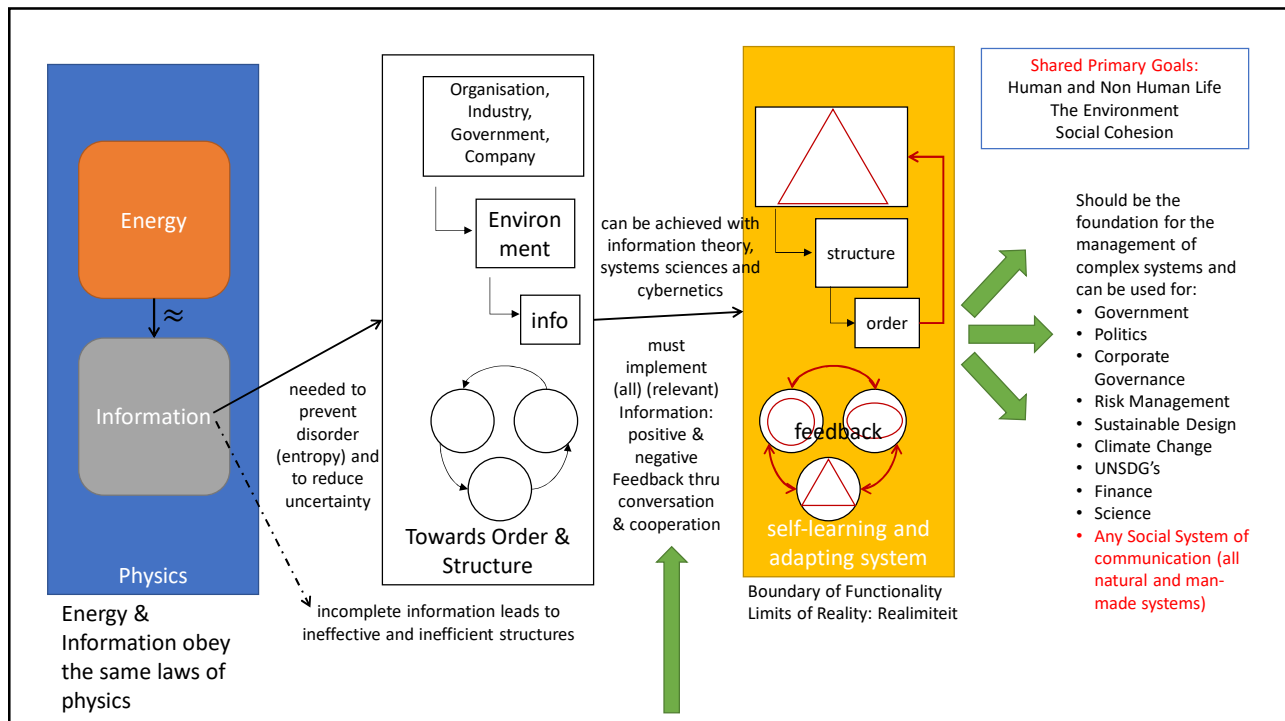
Energy

$\approx$

Information

Physics

Energy & Information obey the same laws of physics

needed to prevent disorder (entropy) and to reduce uncertainty

incomplete information leads to ineffective and inefficient structures

Organisation, Industry, Government, Company

Environ ment

info

Towards Order & Structure

can be achieved with information theory, systems sciences and cybernetics

must implement (all) (relevant) Information: positive & negative Feedback thru conversation & cooperation

structure

order

feedback

self-learning and adapting system

Boundary of Functionality
Limits of Reality: Realimiteit

Shared Primary Goals:
Human and Non Human Life
The Environment
Social Cohesion

Should be the foundation for the management of complex systems and can be used for:
• Government
• Politics
• Corporate Governance
• Risk Management
• Sustainable Design
• Climate Change
• UNSDG's
• Finance
• Science
• Any Social System of communication (all natural and man-made systems)